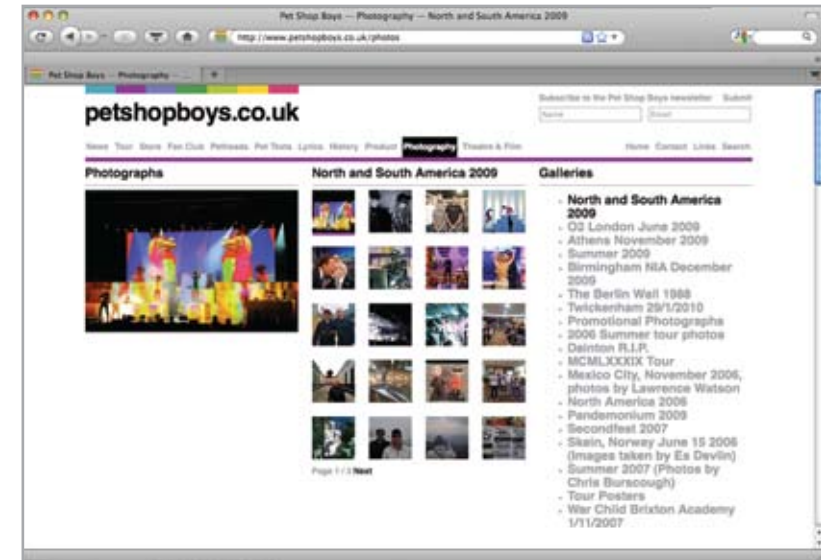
Pet Shop Boys — Photography — North and South America 2009

http://www.petshopboys.co.uk/photos

Pet Shop Boys — Photography — ...

petshopboys.co.uk

Subscribe to the Pet Shop Boys newsletter Submit

Name Email

News Tour Store Fan Club Petnews Pet Texts Lyrics History Product Photography Theatre & Film Home Contact Links Search

Photographs

North and South America 2009

Page 1 / 3 Next

Galleries

- North and South America 2009
- O2 London June 2009
- Athens November 2009
- Summer 2009
- Birmingham NIA December 2009
- The Berlin Wall 1988
- Twickenham 29/1/2010
- Promotional Photographs
- 2006 Summer tour photos
- Dainton R.I.P.
- MCMLXXXIX Tour
- Mexico City, November 2006, photos by Lawrence Watson
- North America 2006
- Pandemonium 2009
- Secondfeat 2007
- Skein, Norway June 15 2006 (images taken by Es Devlin)
- Summer 2007 (Photos by Chris Burscough)
- Tour Posters
- War Child Brixton Academy 1/11/2007